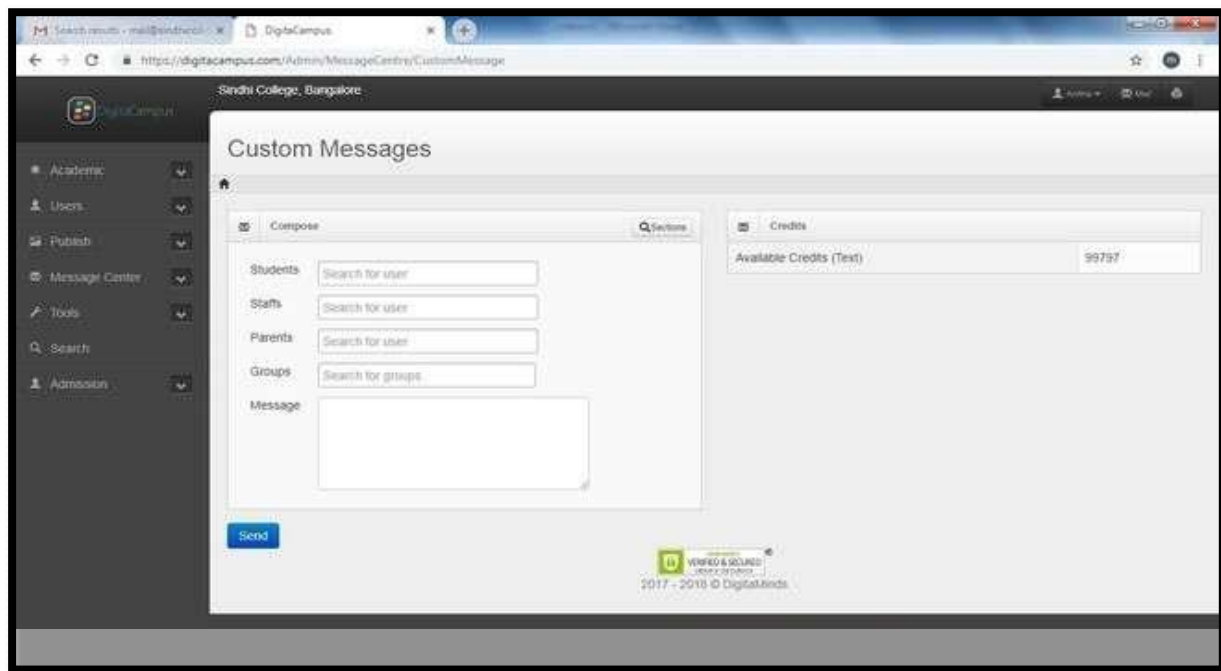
M Search results - mail@sindhicoll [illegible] × DigitaCampus ×

https://digitacampus.com/Admin/MessageCentre/CustomMessage

DigitaCampus

Sindhi College, Bangalore

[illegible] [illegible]

Academic

Users

Publish

Message Center

Tools

Search

Admission

Custom Messages

Compose

Sections

Students Search for user

Staffs Search for user

Parents Search for user

Groups Search for groups

Message

Send

Credits

| Available Credits (Text) | 99797 |
|---|---|

VERIFIED & SECURED

2017 - 2018 © DigitalMinds